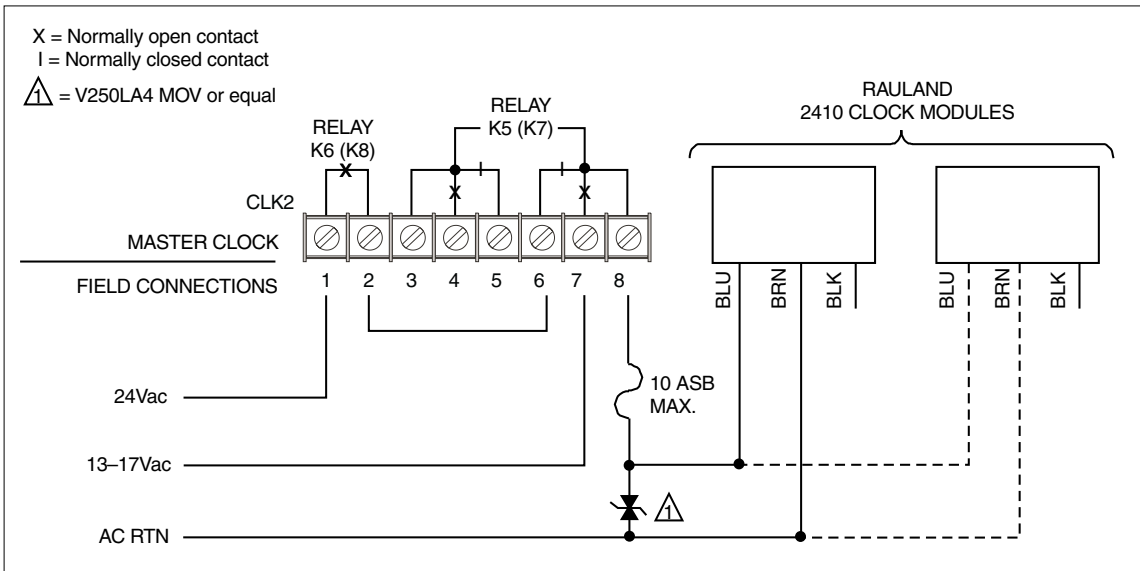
X = Normally open contact
I = Normally closed contact
1 = V250LA4 MOV or equal

RELAY
K6 (K8)

RELAY
K5 (K7)

RAULAND
2410 CLOCK MODULES

CLK2

MASTER CLOCK

FIELD CONNECTIONS

1 2 3 4 5 6 7 8

BLU BRN BLK

BLU BRN BLK

24Vac

10 ASB
MAX.

13–17Vac

1

AC RTN